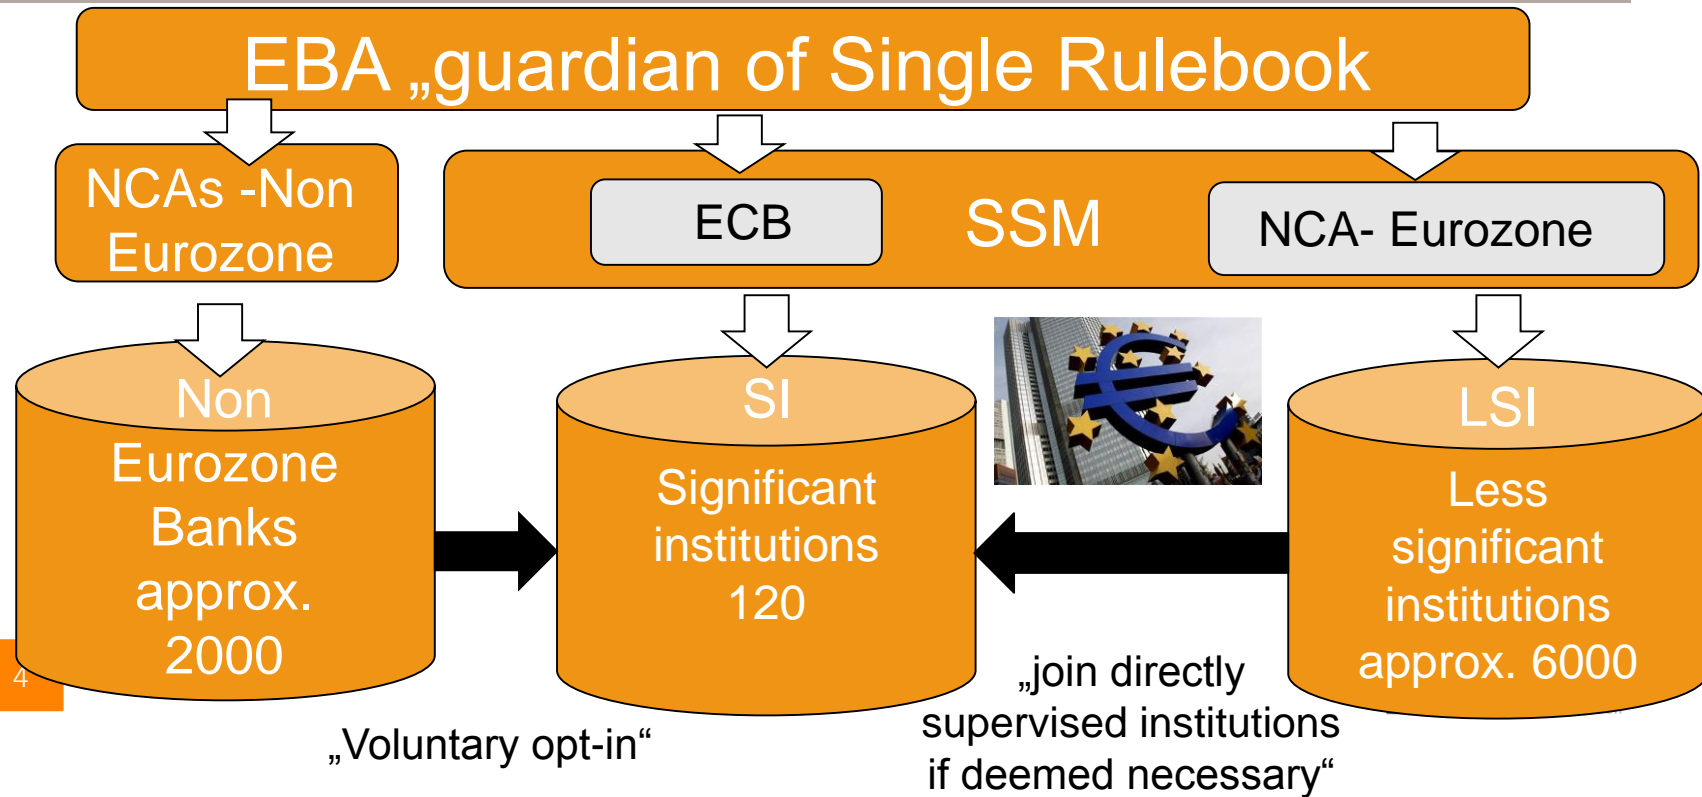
EBA „guardian of Single Rulebook

NCAs -Non Eurozone

ECB

SSM

NCA- Eurozone

Non Eurozone Banks approx. 2000

SI

Significant institutions 120

LSI

Less significant institutions approx. 6000

4

„Voluntary opt-in“

„join directly supervised institutions if deemed necessary“